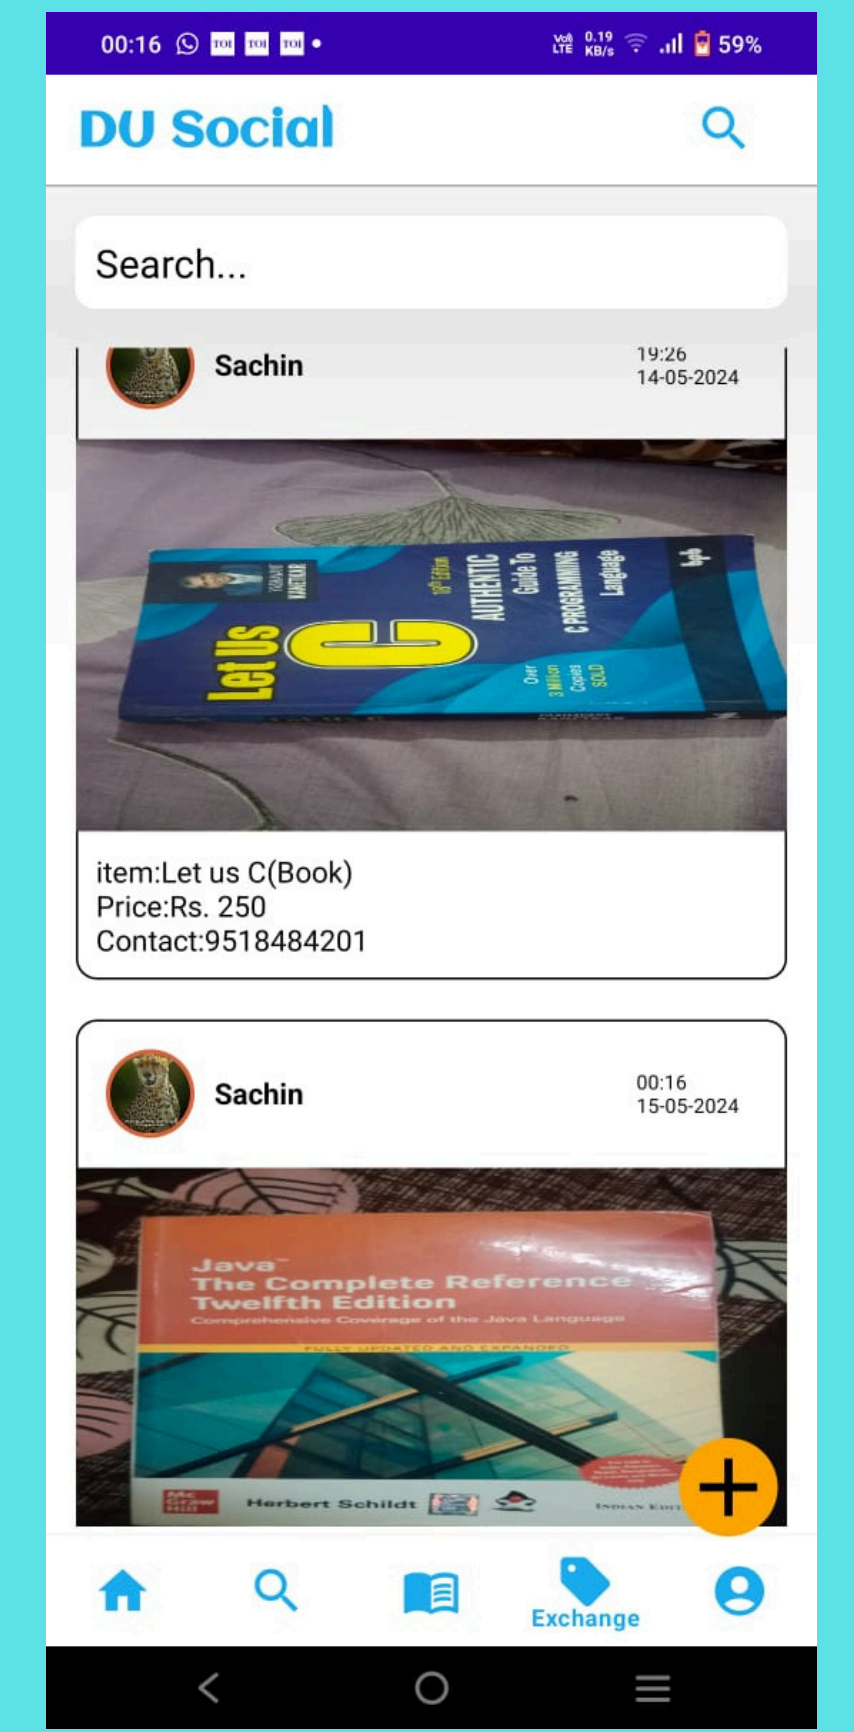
00:16 TOI TOI TOI • Vo LTE 0.19 KB/s 59%

DU Social

Search...

Sachin
19:26
14-05-2024

Let Us C
YASHAVANT KANETKAR
19th Edition
AUTHENTIC Guide To C PROGRAMMING Language
Over 3 Million Copies SOLD
bpb

item:Let us C(Book)
Price:Rs. 250
Contact:9518484201

Sachin
00:16
15-05-2024

Java The Complete Reference Twelfth Edition
Comprehensive Coverage of the Java Language
FULLY UPDATED AND EXPANDED
Mc Graw Hill
Herbert Schildt
INDIAN EDIT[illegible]

Exchange